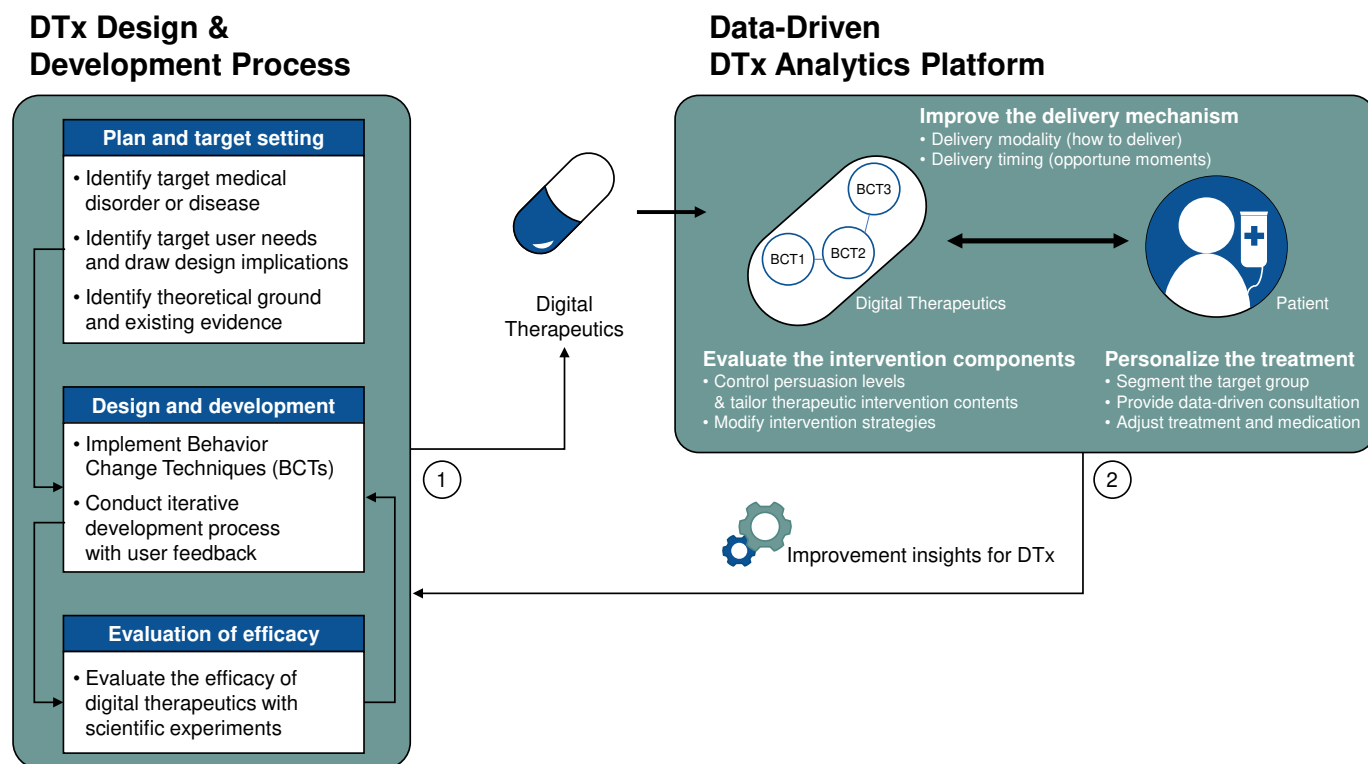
DTx Design & Development Process

Plan and target setting

• Identify target medical disorder or disease
• Identify target user needs and draw design implications
• Identify theoretical ground and existing evidence

Design and development

• Implement Behavior Change Techniques (BCTs)
• Conduct iterative development process with user feedback

Evaluation of efficacy

• Evaluate the efficacy of digital therapeutics with scientific experiments

Digital Therapeutics

1

Data-Driven DTx Analytics Platform

Improve the delivery mechanism
• Delivery modality (how to deliver)
• Delivery timing (opportune moments)

BCT3
BCT1
BCT2
Digital Therapeutics

Patient

Evaluate the intervention components
• Control persuasion levels & tailor therapeutic intervention contents
• Modify intervention strategies

Personalize the treatment
• Segment the target group
• Provide data-driven consultation
• Adjust treatment and medication

2

Improvement insights for DTx